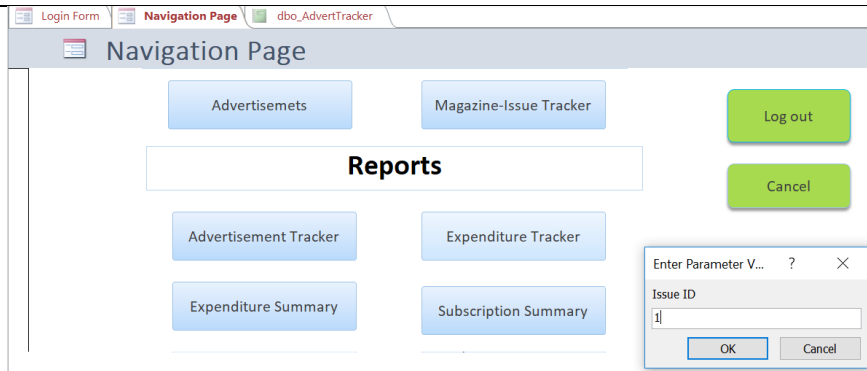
Login Form | Navigation Page | dbo_AdvertTracker

Navigation Page

Advertisemets

Magazine-Issue Tracker

Log out

Reports

Cancel

Advertisement Tracker

Expenditure Tracker

Enter Parameter V... ? ✕

Issue ID

1

OK

Cancel

Expenditure Summary

Subscription Summary